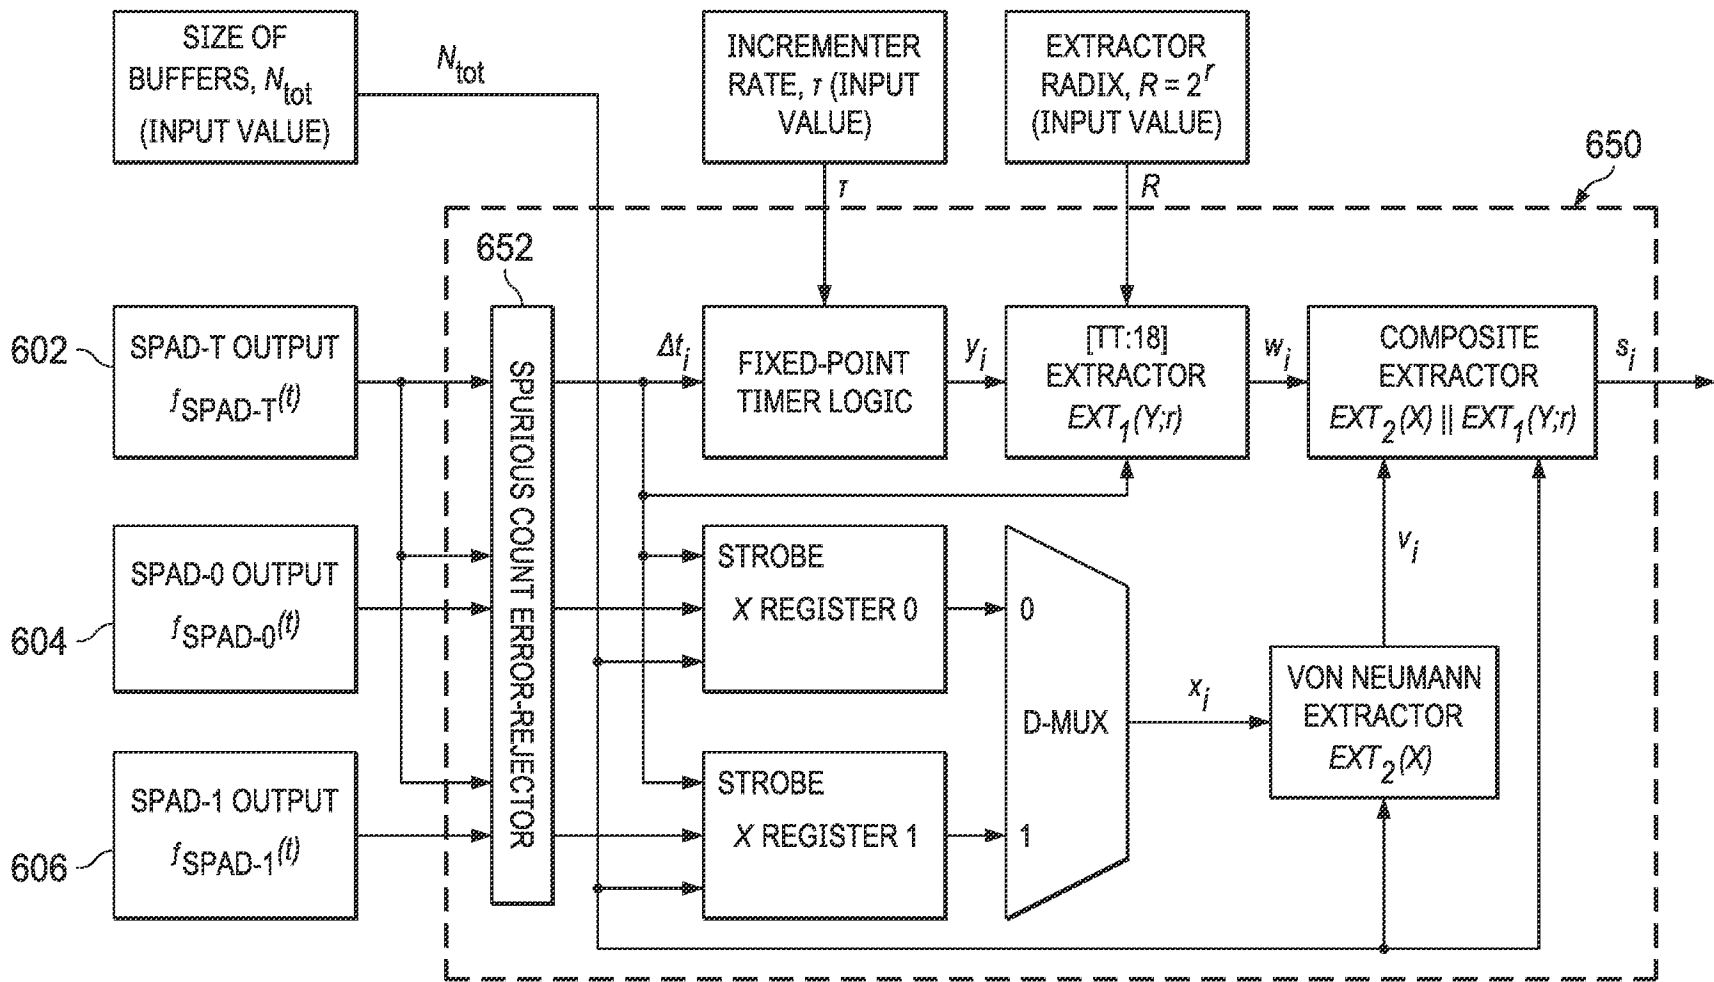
SIZE OF BUFFERS, $N_{tot}$ (INPUT VALUE)

$N_{tot}$

INCREMENTER RATE, $\tau$ (INPUT VALUE)

EXTRACTOR RADIX, $R = 2^r$ (INPUT VALUE)

650

$\tau$

$R$

652

602

SPAD-T OUTPUT $f_{SPAD\text{-}T}(t)$

SPURIOUS COUNT ERROR-REJECTOR

$\Delta t_i$

FIXED-POINT TIMER LOGIC

$y_i$

[TT:18] EXTRACTOR $EXT_1(Y;r)$

$w_i$

COMPOSITE EXTRACTOR $EXT_2(X) \parallel EXT_1(Y;r)$

$s_i$

604

SPAD-0 OUTPUT $f_{SPAD\text{-}0}(t)$

STROBE

X REGISTER 0

0

$v_i$

D-MUX

$x_i$

VON NEUMANN EXTRACTOR $EXT_2(X)$

606

SPAD-1 OUTPUT $f_{SPAD\text{-}1}(t)$

STROBE

X REGISTER 1

1